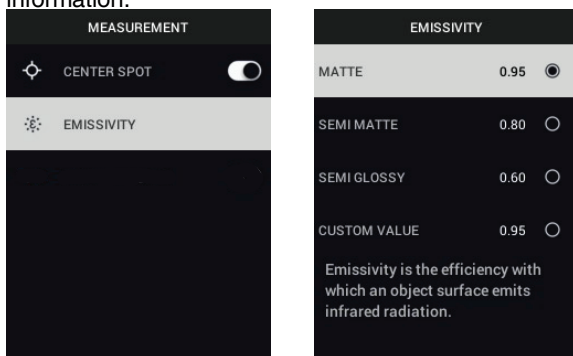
information.

MEASUREMENT

CENTER SPOT

EMISSIVITY

EMISSIVITY

MATTE 0.95

SEMI MATTE 0.80

SEMI GLOSSY 0.60

CUSTOM VALUE 0.95

Emissivity is the efficiency with which an object surface emits infrared radiation.